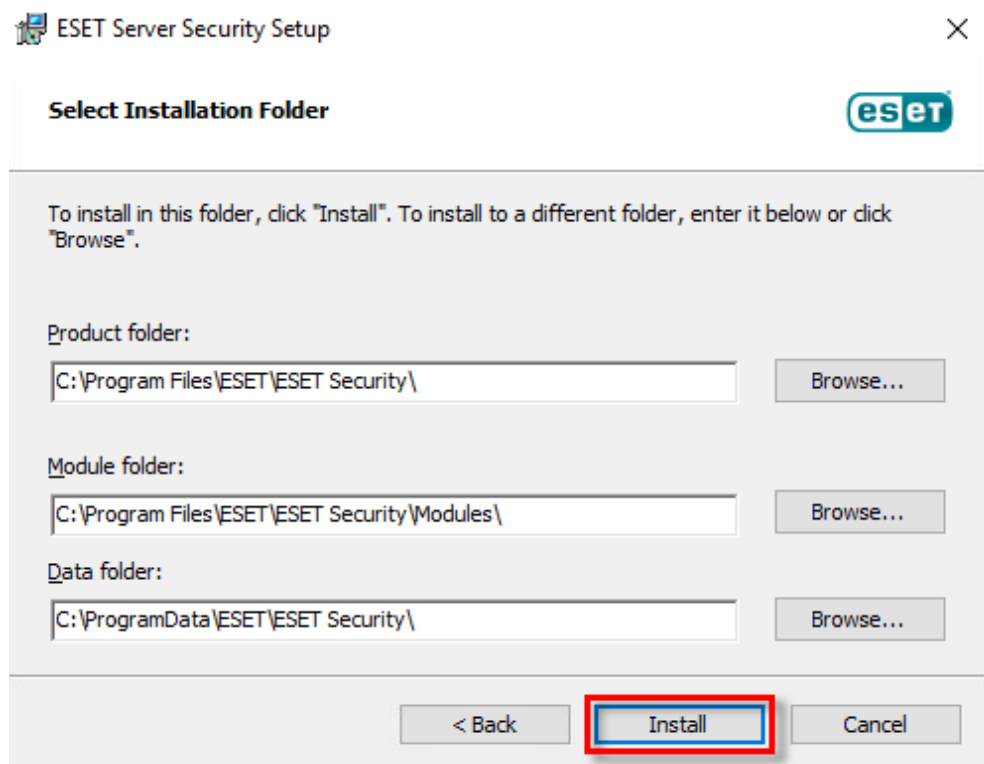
ESET Server Security Setup

×

Select Installation Folder

eset

To install in this folder, click "Install". To install to a different folder, enter it below or click "Browse".

Product folder:

C:\Program Files\ESET\ESET Security\

Browse...

Module folder:

C:\Program Files\ESET\ESET Security\Modules\

Browse...

Data folder:

C:\ProgramData\ESET\ESET Security\

Browse...

< Back

Install

Cancel